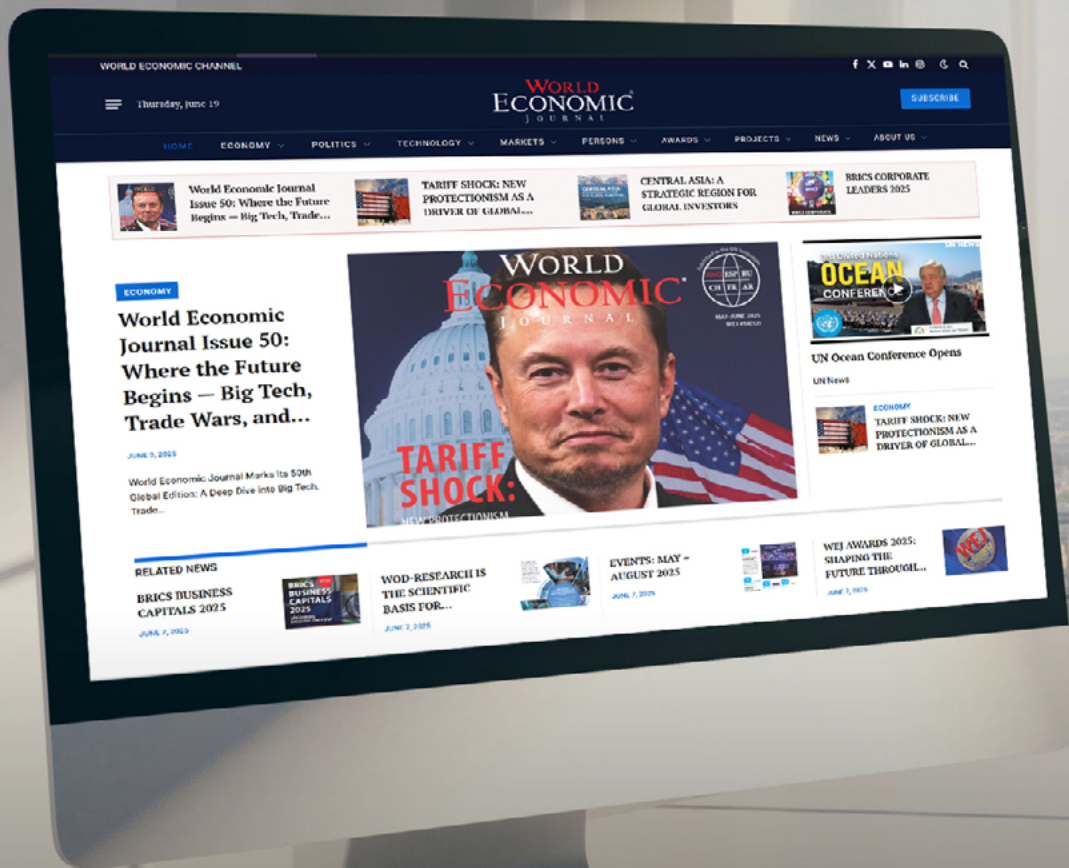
WORLD ECONOMIC CHANNEL

Thursday, June 19

WORLD ECONOMIC JOURNAL

SUBSCRIBE

HOME ECONOMY POLITICS TECHNOLOGY MARKETS PERSONS AWARDS PROJECTS NEWS ABOUT US

World Economic Journal Issue 50: Where the Future Begins — Big Tech, Trade...

TARIFF SHOCK: NEW PROTECTIONISM AS A DRIVER OF GLOBAL...

CENTRAL ASIA: A STRATEGIC REGION FOR GLOBAL INVESTORS

BRICS CORPORATE LEADERS 2025

ECONOMY

World Economic Journal Issue 50: Where the Future Begins — Big Tech, Trade Wars, and...

JUNE 9, 2025

World Economic Journal Marks Its 50th Global Edition: A Deep Dive into Big Tech, Trade...

WORLD ECONOMIC JOURNAL

ENG ESP RU CH FR AR

MAY-JUNE 2025

TARIFF SHOCK: NEW PROTECTIONISM

OCEAN CONFERENCE

UN Ocean Conference Opens

UN News

ECONOMY

TARIFF SHOCK: NEW PROTECTIONISM AS A DRIVER OF GLOBAL...

RELATED NEWS

BRICS BUSINESS CAPITALS 2025

JUNE 7, 2025

BRICS BUSINESS CAPITALS 2025

WOD-RESEARCH IS THE SCIENTIFIC BASIS FOR...

JUNE 7, 2025

EVENTS: MAY – AUGUST 2025

JUNE 7, 2025

WEJ AWARDS 2025: SHAPING THE FUTURE THROUGH...

JUNE 7, 2025

WEJ